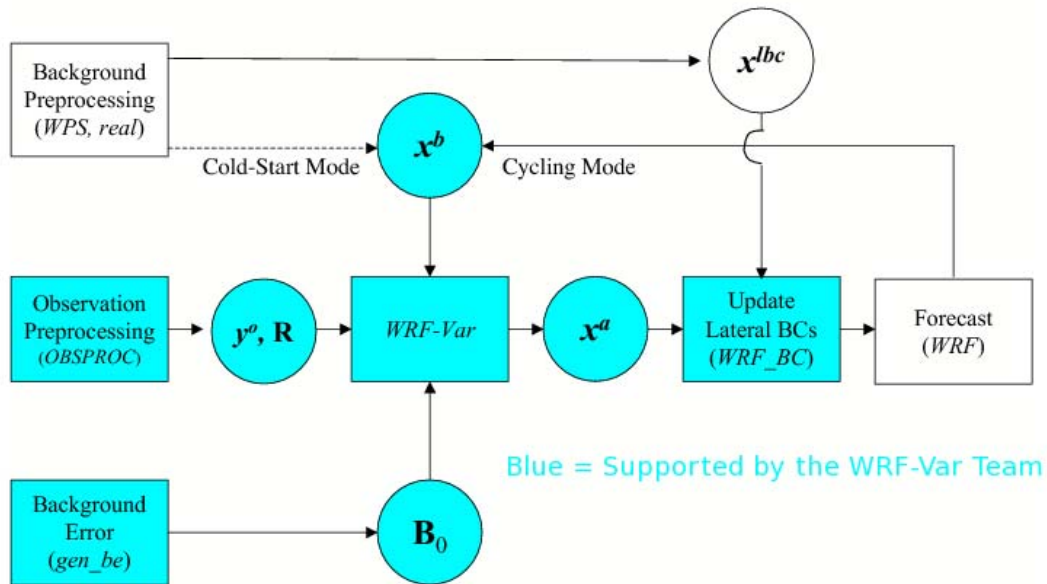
Background Preprocessing (WPS, real)

$x^{lbc}$

$x^b$

Cold-Start Mode

Cycling Mode

Observation Preprocessing (OBSPROC)

$y^o$, R

WRF-Var

$x^a$

Update Lateral BCs (WRF_BC)

Forecast (WRF)

Blue = Supported by the WRF-Var Team

Background Error (gen_be)

$B_0$